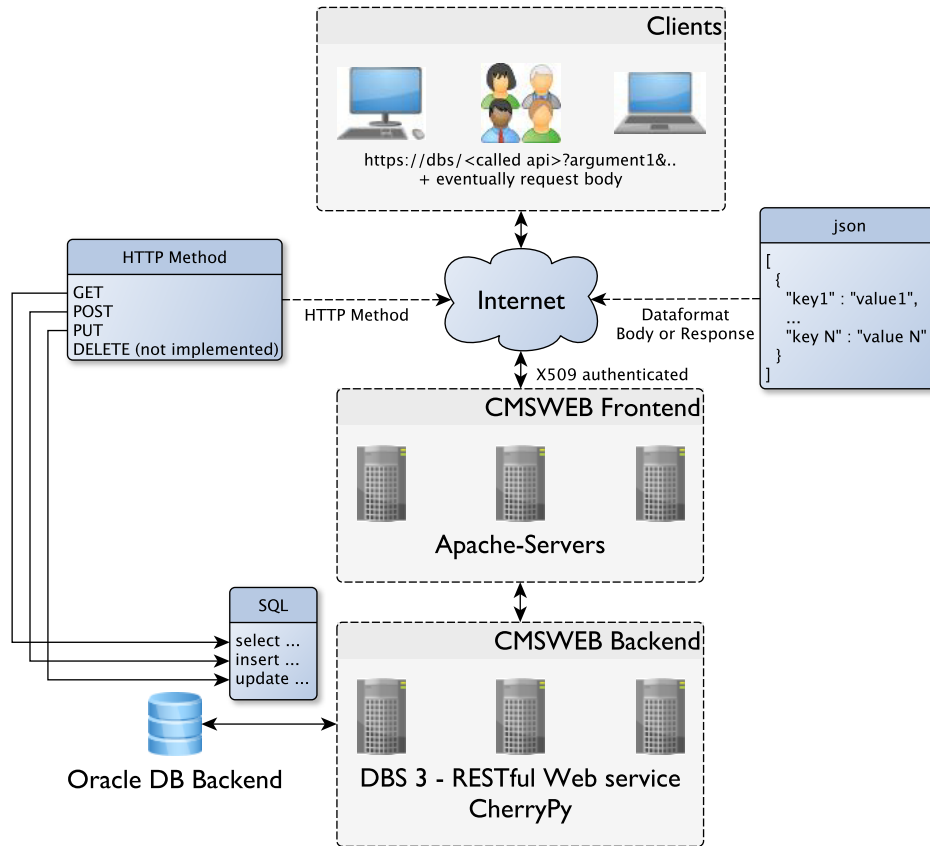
Clients

https://dbs/<called api>?argument1&..
+ eventually request body

HTTP Method

GET
POST
PUT
DELETE (not implemented)

HTTP Method

Internet

Dataformat
Body or Response

json

[
{
"key1" : "value1",
...
"key N" : "value N"
}
]

X509 authenticated

CMSWEB Frontend

Apache-Servers

SQL

select ...
insert ...
update ...

CMSWEB Backend

Oracle DB Backend

DBS 3 - RESTful Web service
CherryPy